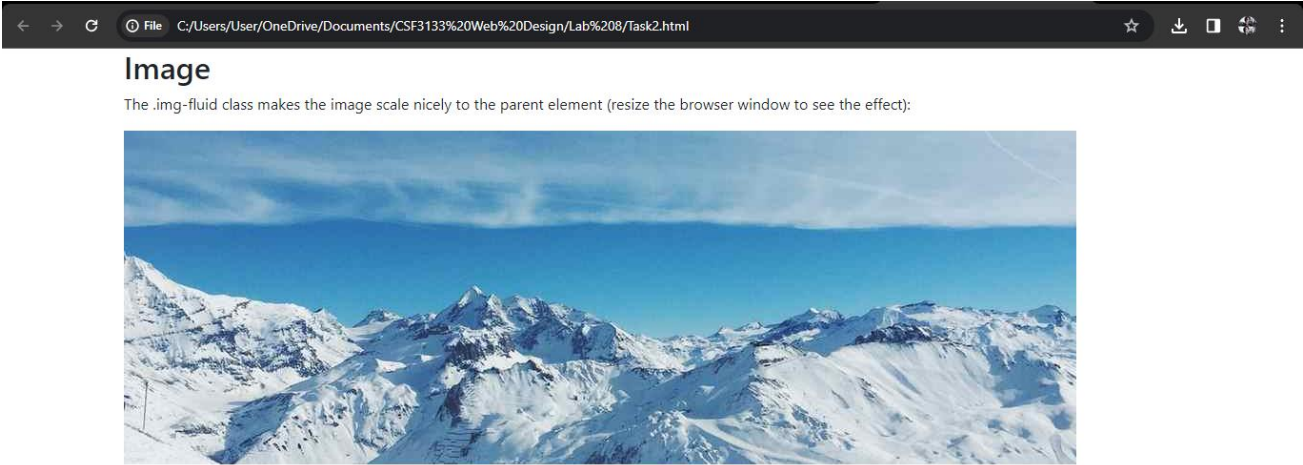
File C:/Users/User/OneDrive/Documents/CSF3133%20Web%20Design/Lab%208/Task2.html

Image

The .img-fluid class makes the image scale nicely to the parent element (resize the browser window to see the effect):